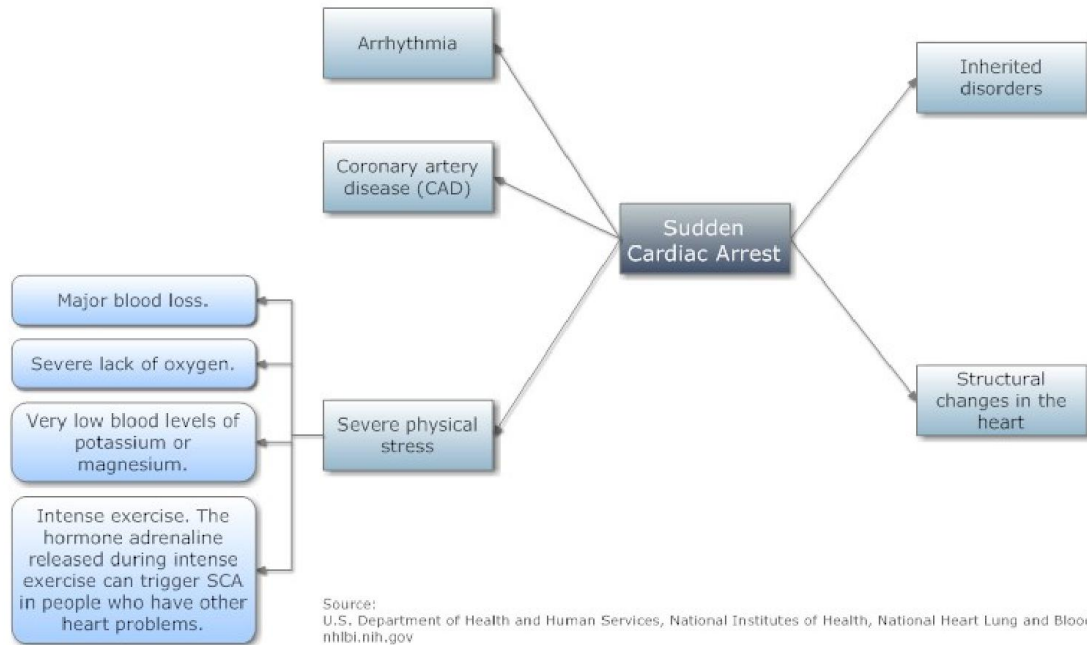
Arrhythmia

Coronary artery disease (CAD)

Sudden Cardiac Arrest

Inherited disorders

Structural changes in the heart

Severe physical stress

Major blood loss.

Severe lack of oxygen.

Very low blood levels of potassium or magnesium.

Intense exercise. The hormone adrenaline released during intense exercise can trigger SCA in people who have other heart problems.

Source:
U.S. Department of Health and Human Services, National Institutes of Health, National Heart Lung and Bloo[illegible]
nhlbi.nih.gov